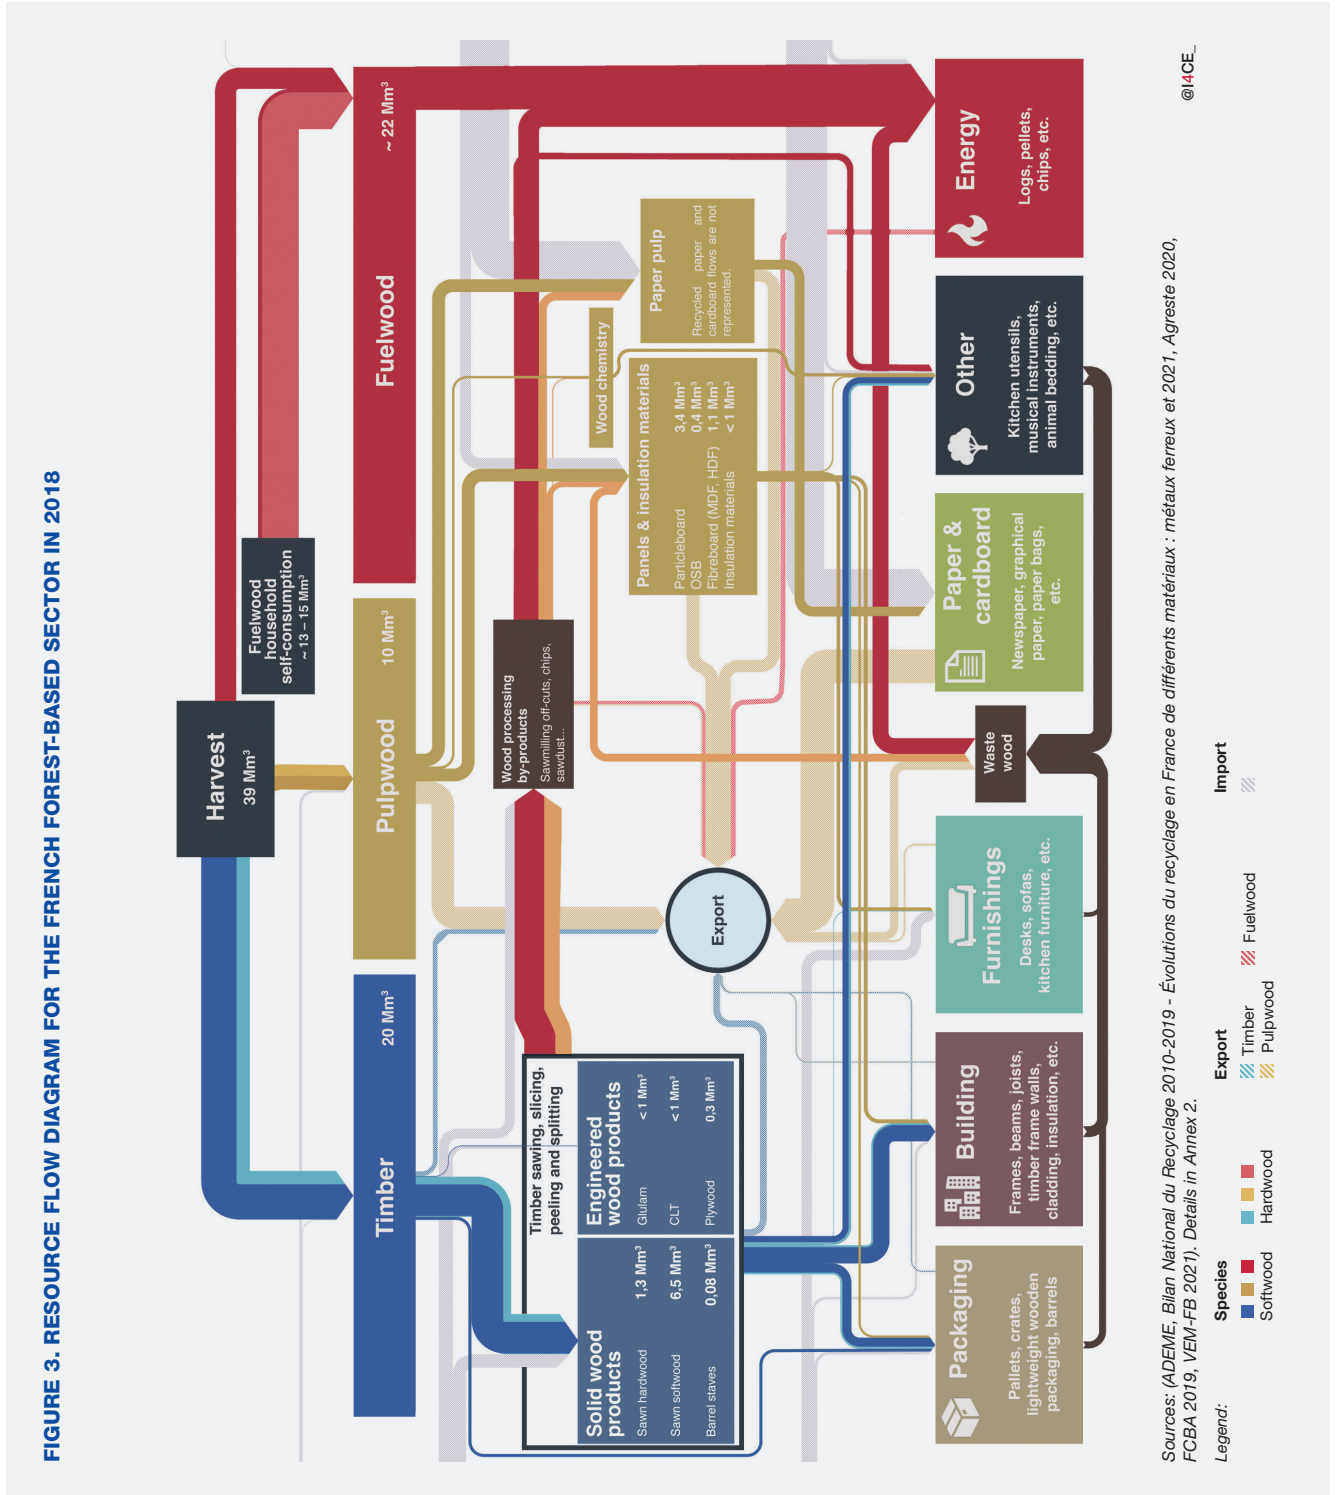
FIGURE 3. RESOURCE FLOW DIAGRAM FOR THE FRENCH FOREST-BASED SECTOR IN 2018

Harvest
39 Mm³

Fuelwood household self-consumption
~ 13 – 15 Mm³

Fuelwood
~ 22 Mm³

Pulpwood
10 Mm³

Timber
20 Mm³

Wood processing by-products
Sawmilling off-cuts, chips, sawdust...

Timber sawing, slicing, peeling and splitting

Solid wood products
Sawn hardwood 1,3 Mm³
Sawn softwood 6,5 Mm³
Barrel staves 0,08 Mm³

Engineered wood products
Glulam < 1 Mm³
CLT < 1 Mm³
Plywood 0,3 Mm³

Wood chemistry

Panels & insulation materials
Particleboard 3,4 Mm³
OSB 0,4 Mm³
Fibreboard (MDF, HDF) 1,1 Mm³
Insulation materials < 1 Mm³

Paper pulp
Recycled paper and cardboard flows are not represented.

Export

Energy
Logs, pellets, chips, etc.

Other
Kitchen utensils, musical instruments, animal bedding, etc.

Paper & cardboard
Newspaper, graphical paper, paper bags, etc.

Waste wood

Furnishings
Desks, sofas, kitchen furniture, etc.

Building
Frames, beams, joists, timber frame walls, cladding, insulation, etc.

Packaging
Pallets, crates, lightweight wooden packaging, barrels

@I4CE_

Sources: (ADEME, Bilan National du Recyclage 2010-2019 - Évolutions du recyclage en France de différents matériaux : métaux ferreux et 2021, Agreste 2020, FCBA 2019, VEM-FB 2021). Details in Annex 2.

Legend:
Species
Softwood
Hardwood
Export
Timber
Pulpwood
Fuelwood
Import